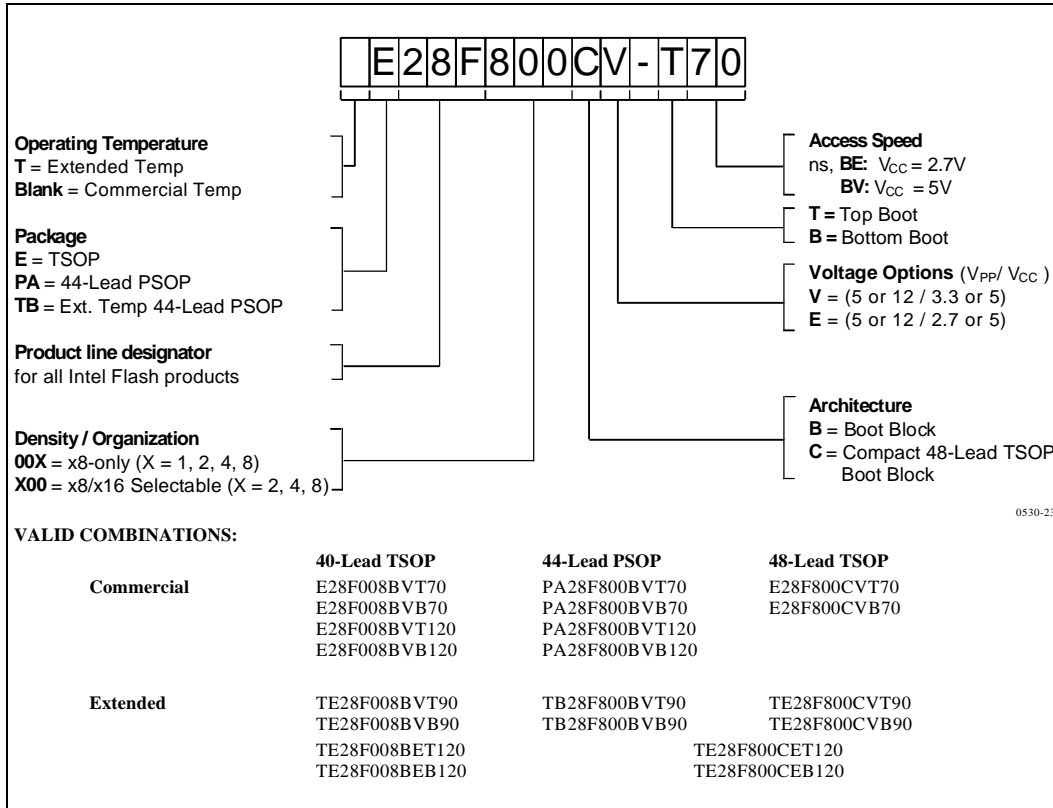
E 2 8 F 8 0 0 C V - T 7 0

**Operating Temperature**
**T** = Extended Temp
**Blank** = Commercial Temp

**Package**
**E** = TSOP
**PA** = 44-Lead PSOP
**TB** = Ext. Temp 44-Lead PSOP

**Product line designator**
for all Intel Flash products

**Density / Organization**
**00X** = x8-only (X = 1, 2, 4, 8)
**X00** = x8/x16 Selectable (X = 2, 4, 8)

**Access Speed**
ns, **BE:** $V_{CC}$ = 2.7V
**BV:** $V_{CC}$ = 5V

**T =** Top Boot
**B =** Bottom Boot

**Voltage Options** ($V_{PP}$/ $V_{CC}$ )
**V** = (5 or 12 / 3.3 or 5)
**E** = (5 or 12 / 2.7 or 5)

**Architecture**
**B** = Boot Block
**C** = Compact 48-Lead TSOP Boot Block

0530-23

VALID COMBINATIONS:

| | 40-Lead TSOP | 44-Lead PSOP | 48-Lead TSOP |
|---|---|---|---|
| Commercial | E28F008BVT70 | PA28F800BVT70 | E28F800CVT70 |
| | E28F008BVB70 | PA28F800BVB70 | E28F800CVB70 |
| | E28F008BVT120 | PA28F800BVT120 | |
| | E28F008BVB120 | PA28F800BVB120 | |
| Extended | TE28F008BVT90 | TB28F800BVT90 | TE28F800CVT90 |
| | TE28F008BVB90 | TB28F800BVB90 | TE28F800CVB90 |
| | TE28F008BET120 | TE28F800CET120 | |
| | TE28F008BEB120 | TE28F800CEB120 | |